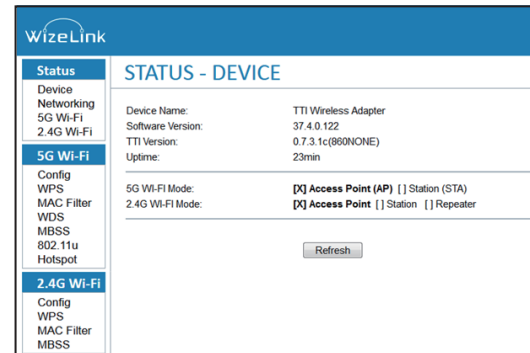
WizeLink

Status
Device
Networking
5G Wi-Fi
2.4G Wi-Fi

5G Wi-Fi
Config
WPS
MAC Filter
WDS
MBSS
802.11u
Hotspot

2.4G Wi-Fi
Config
WPS
MAC Filter
MBSS

STATUS - DEVICE

| | |
|---|---|
| Device Name: | TTI Wireless Adapter |
| Software Version: | 37.4.0.122 |
| TTI Version: | 0.7.3.1c(860NONE) |
| Uptime: | 23min |

| | |
|---|---|
| 5G WI-FI Mode: | **[X] Access Point (AP)** [ ] Station (STA) |
| 2.4G WI-FI Mode: | **[X] Access Point** [ ] Station [ ] Repeater |

Refresh